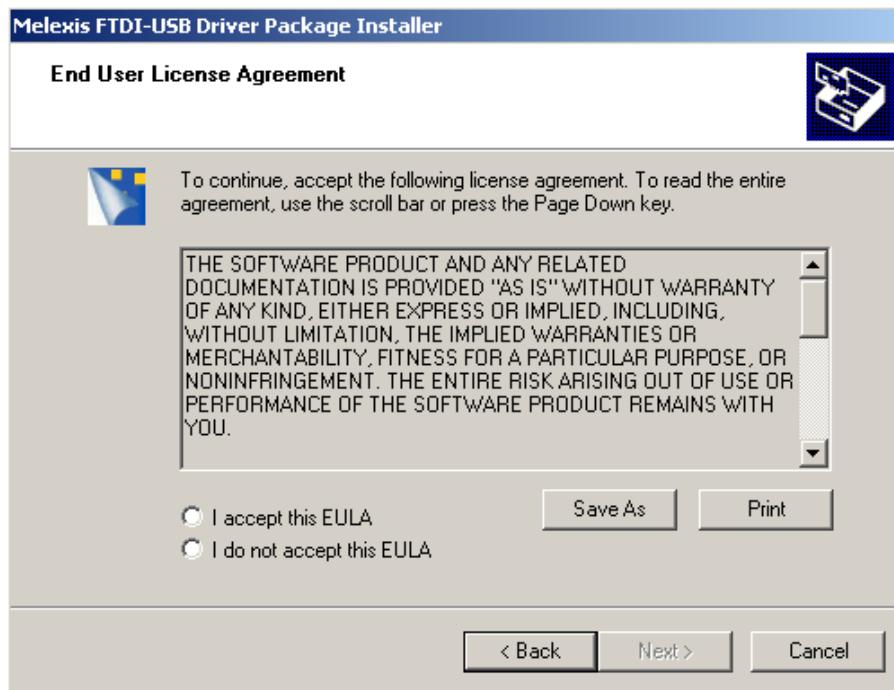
Melexis FTDI-USB Driver Package Installer

End User License Agreement

To continue, accept the following license agreement. To read the entire agreement, use the scroll bar or press the Page Down key.

THE SOFTWARE PRODUCT AND ANY RELATED DOCUMENTATION IS PROVIDED "AS IS" WITHOUT WARRANTY OF ANY KIND, EITHER EXPRESS OR IMPLIED, INCLUDING, WITHOUT LIMITATION, THE IMPLIED WARRANTIES OR MERCHANTABILITY, FITNESS FOR A PARTICULAR PURPOSE, OR NONINFRINGEMENT. THE ENTIRE RISK ARISING OUT OF USE OR PERFORMANCE OF THE SOFTWARE PRODUCT REMAINS WITH YOU.

Save As

Print

I accept this EULA

I do not accept this EULA

< Back

Next >

Cancel